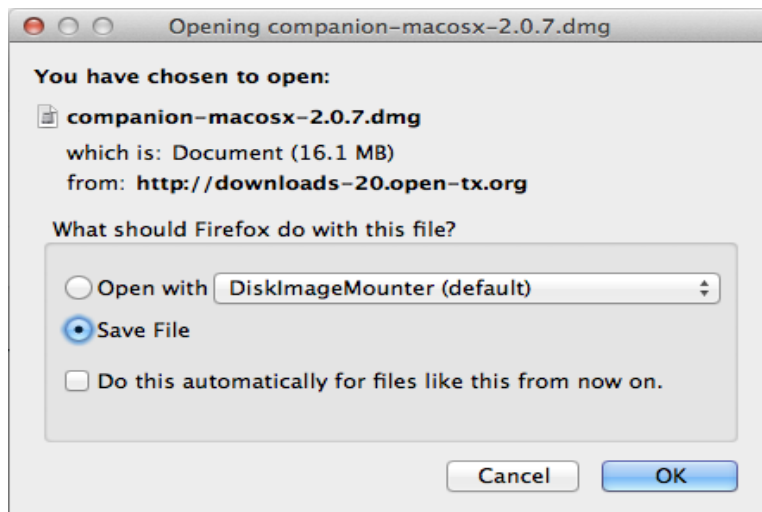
Opening companion-macosx-2.0.7.dmg

You have chosen to open:

companion-macosx-2.0.7.dmg

which is: Document (16.1 MB)
from: http://downloads-20.open-tx.org

What should Firefox do with this file?

Open with DiskImageMounter (default)

Save File

Do this automatically for files like this from now on.

Cancel OK